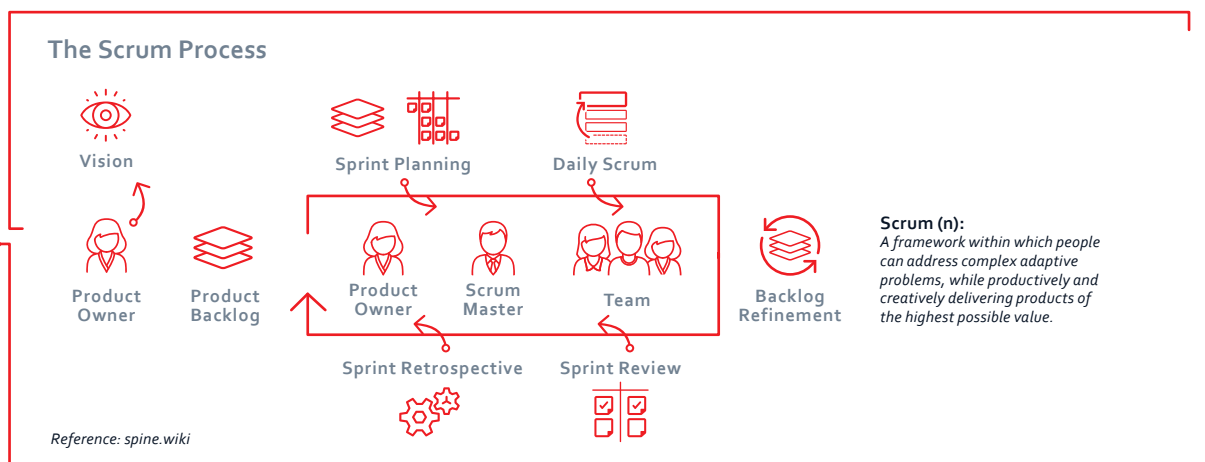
The Scrum Process

Vision

Sprint Planning

Daily Scrum

Product Owner

Product Backlog

Product Owner

Scrum Master

Team

Backlog Refinement

Scrum (n):
A framework within which people can address complex adaptive problems, while productively and creatively delivering products of the highest possible value.

Sprint Retrospective

Sprint Review

Reference: spine.wiki